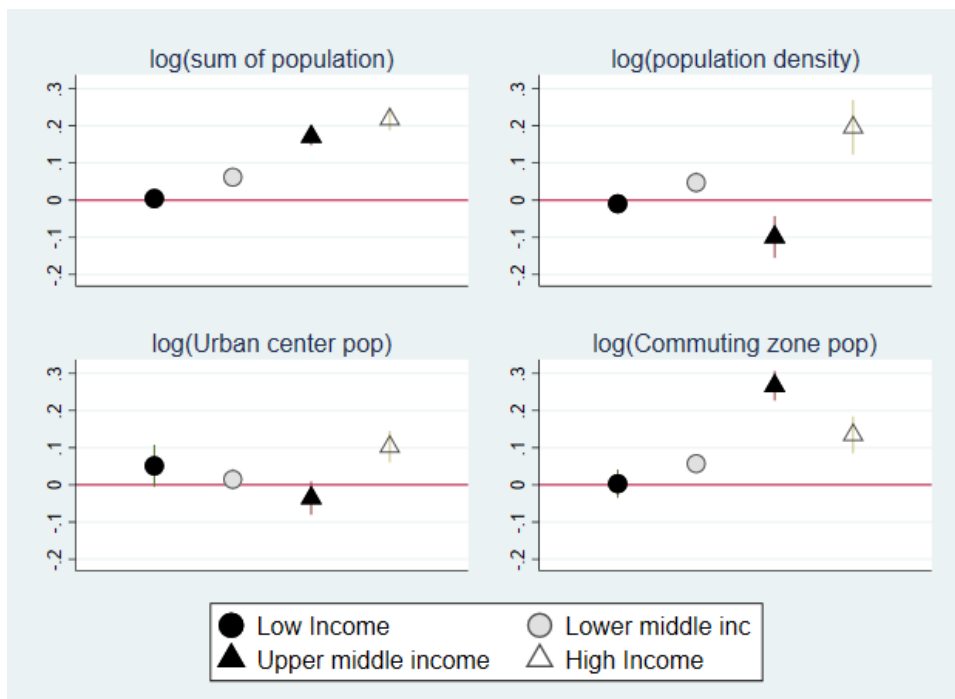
log(sum of population)

.3
.2
.1
0
-.1
-.2

log(population density)

.3
.2
.1
0
-.1
-.2

log(Urban center pop)

.3
.2
.1
0
-.1
-.2

log(Commuting zone pop)

.3
.2
.1
0
-.1
-.2

Low Income
Lower middle inc
Upper middle income
High Income